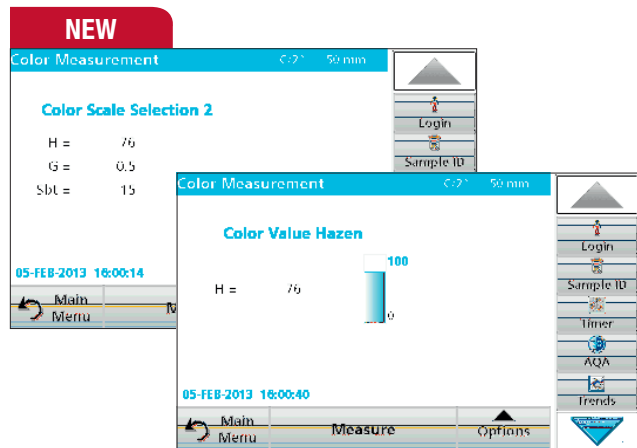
NEW

Color Measurement C:21 50 mm

Color Scale Selection 2

H = 76
G = 0.5
Sbt = 15

05-FEB-2013 16:00:14

Main Menu
M

Login
Sample ID

Color Measurement C:21 50 mm

Color Value Hazen

H = 76

100
0

05-FEB-2013 16:00:40

Main Menu
Measure
Options

Login
Sample ID
Timer
AQA
Trends